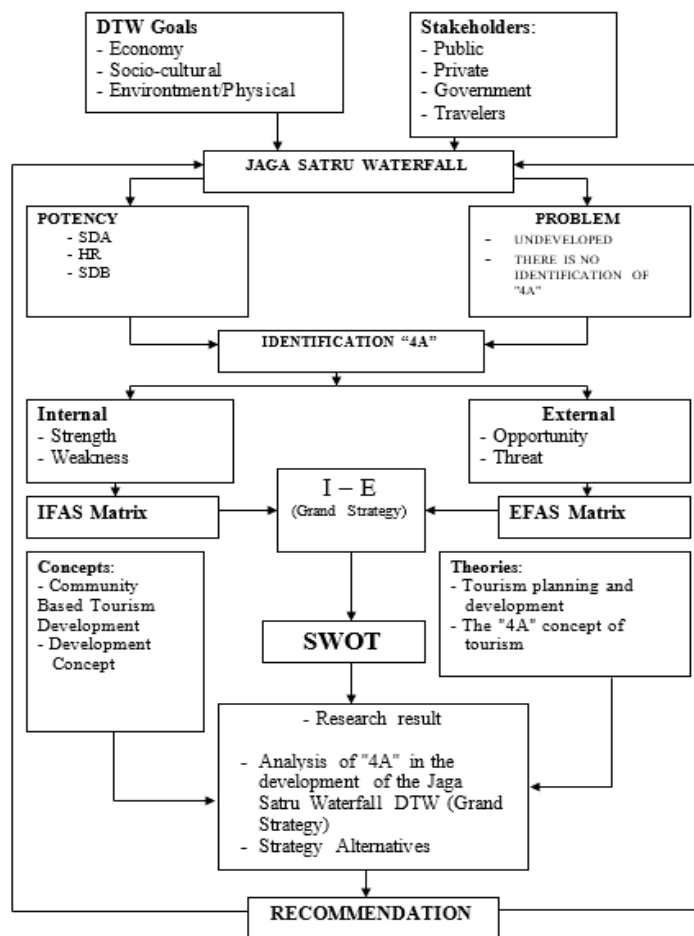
DTW Goals
- Economy
- Socio-cultural
- Environment/Physical

Stakeholders:
- Public
- Private
- Government
- Travelers

JAGA SATRU WATERFALL

POTENCY
- SDA
- HR
- SDB

PROBLEM
- UNDEVELOPED
- THERE IS NO IDENTIFICATION OF "4A"

IDENTIFICATION "4A"

Internal
- Strength
- Weakness

External
- Opportunity
- Threat

IFAS Matrix

I – E
(Grand Strategy)

EFAS Matrix

Concepts:
- Community Based Tourism Development
- Development Concept

SWOT

Theories:
- Tourism planning and development
- The "4A" concept of tourism

- Research result

- Analysis of "4A" in the development of the Jaga Satru Waterfall DTW (Grand Strategy)
- Strategy Alternatives

RECOMMENDATION